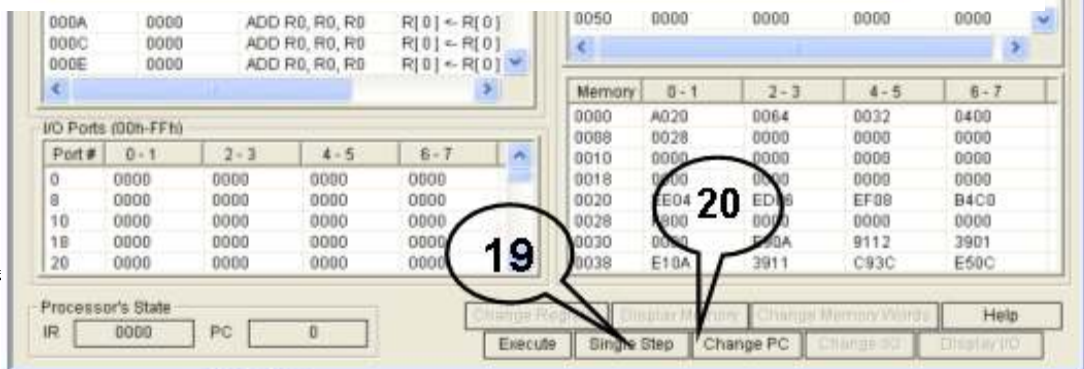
| | | | |
|---|---|---|---|
| 000A | 0000 | ADD R0, R0, R0 | R[0] <- R[0] |
| 000C | 0000 | ADD R0, R0, R0 | R[0] <- R[0] |
| 000E | 0000 | ADD R0, R0, R0 | R[0] <- R[0] |

| | | | | |
|---|---|---|---|---|
| 0050 | 0000 | 0000 | 0000 | 0000 |

I/O Ports (00h-FFh)

| Port # | 0 - 1 | 2 - 3 | 4 - 5 | 6 - 7 |
|---|---|---|---|---|
| 0 | 0000 | 0000 | 0000 | 0000 |
| 8 | 0000 | 0000 | 0000 | 0000 |
| 10 | 0000 | 0000 | 0000 | 0000 |
| 18 | 0000 | 0000 | 0000 | 0000 |
| 20 | 0000 | 0000 | 0000 | 0000 |

| Memory | 0 - 1 | 2 - 3 | 4 - 5 | 6 - 7 |
|---|---|---|---|---|
| 0000 | A020 | 0064 | 0032 | 0400 |
| 0008 | 0028 | 0000 | 0000 | 0000 |
| 0010 | 0000 | 0000 | 0000 | 0000 |
| 0018 | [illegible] | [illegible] | 0000 | 0000 |
| 0020 | E04 | ED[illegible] | EF08 | B4C0 |
| 0028 | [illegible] | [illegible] | 0000 | 0000 |
| 0030 | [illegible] | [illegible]0A | 9112 | 3901 |
| 0038 | E10A | 3911 | C93C | E50C |

20

19

Processor's State
IR 0000 PC 0

Change Reg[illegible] Display M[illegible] Change Memory Words Help
Execute Single Step Change PC Change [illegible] Display I/O